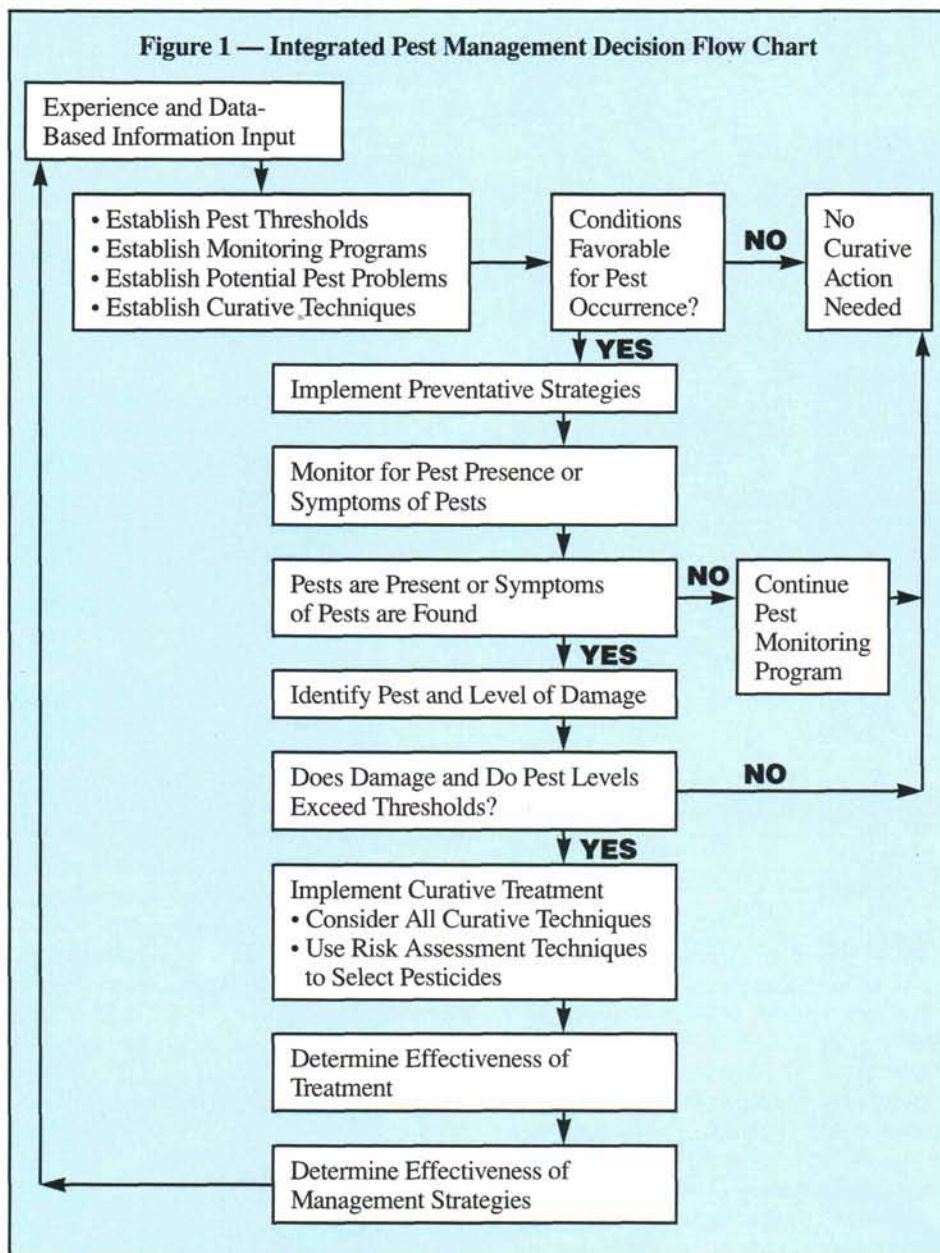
Figure 1 — Integrated Pest Management Decision Flow Chart

Experience and Data-Based Information Input

• Establish Pest Thresholds
• Establish Monitoring Programs
• Establish Potential Pest Problems
• Establish Curative Techniques

Conditions Favorable for Pest Occurrence?

NO

No Curative Action Needed

YES

Implement Preventative Strategies

Monitor for Pest Presence or Symptoms of Pests

Pests are Present or Symptoms of Pests are Found

NO

Continue Pest Monitoring Program

YES

Identify Pest and Level of Damage

Does Damage and Do Pest Levels Exceed Thresholds?

NO

YES

Implement Curative Treatment
• Consider All Curative Techniques
• Use Risk Assessment Techniques to Select Pesticides

Determine Effectiveness of Treatment

Determine Effectiveness of Management Strategies